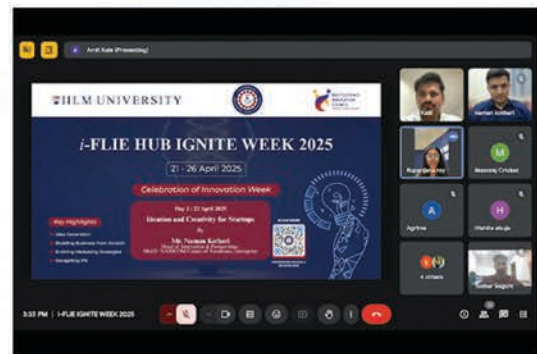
Amit Kale (Presenting)

IILM UNIVERSITY

INSTITUTION'S INNOVATION COUNCIL

i-FLIE HUB IGNITE WEEK 2025

21 - 26 April 2025

Celebration of Innovation Week

Key Highlights
Idea Generation
Building Business from Scratch
Evolving Marketing Strategies
Navigating IPs

Day 1: 21 April 2025
Ideation and Creativity for Startups

By
Mr. Naman Kothari
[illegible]
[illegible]

Naman Kothari

Manoj Crickel

Agrima

Mehla ahuja

Rupanjana roy

A

M

H

3:33 PM | i-FLIE IGNITE WEEK 2025